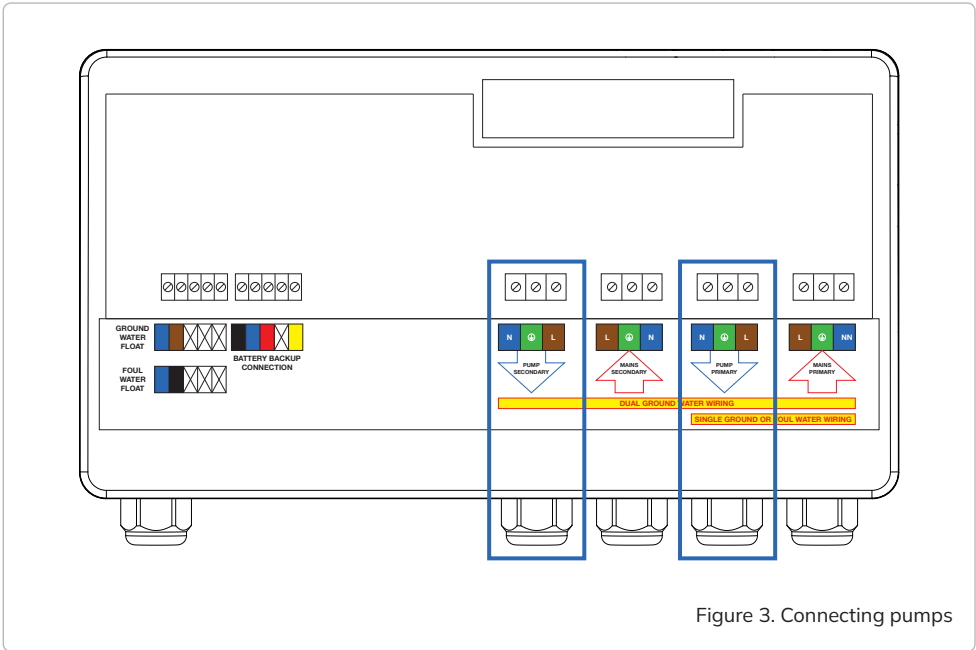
GROUND WATER FLOAT

FOUL WATER FLOAT

BATTERY BACKUP CONNECTION

N ⏚ L
PUMP SECONDARY

L ⏚ N
MAINS SECONDARY

N ⏚ L
PUMP PRIMARY

L ⏚ NN
MAINS PRIMARY

DUAL GROUND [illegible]ATER WIRING

SINGLE GROUND OR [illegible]OUL WATER WIRING

Figure 3. Connecting pumps